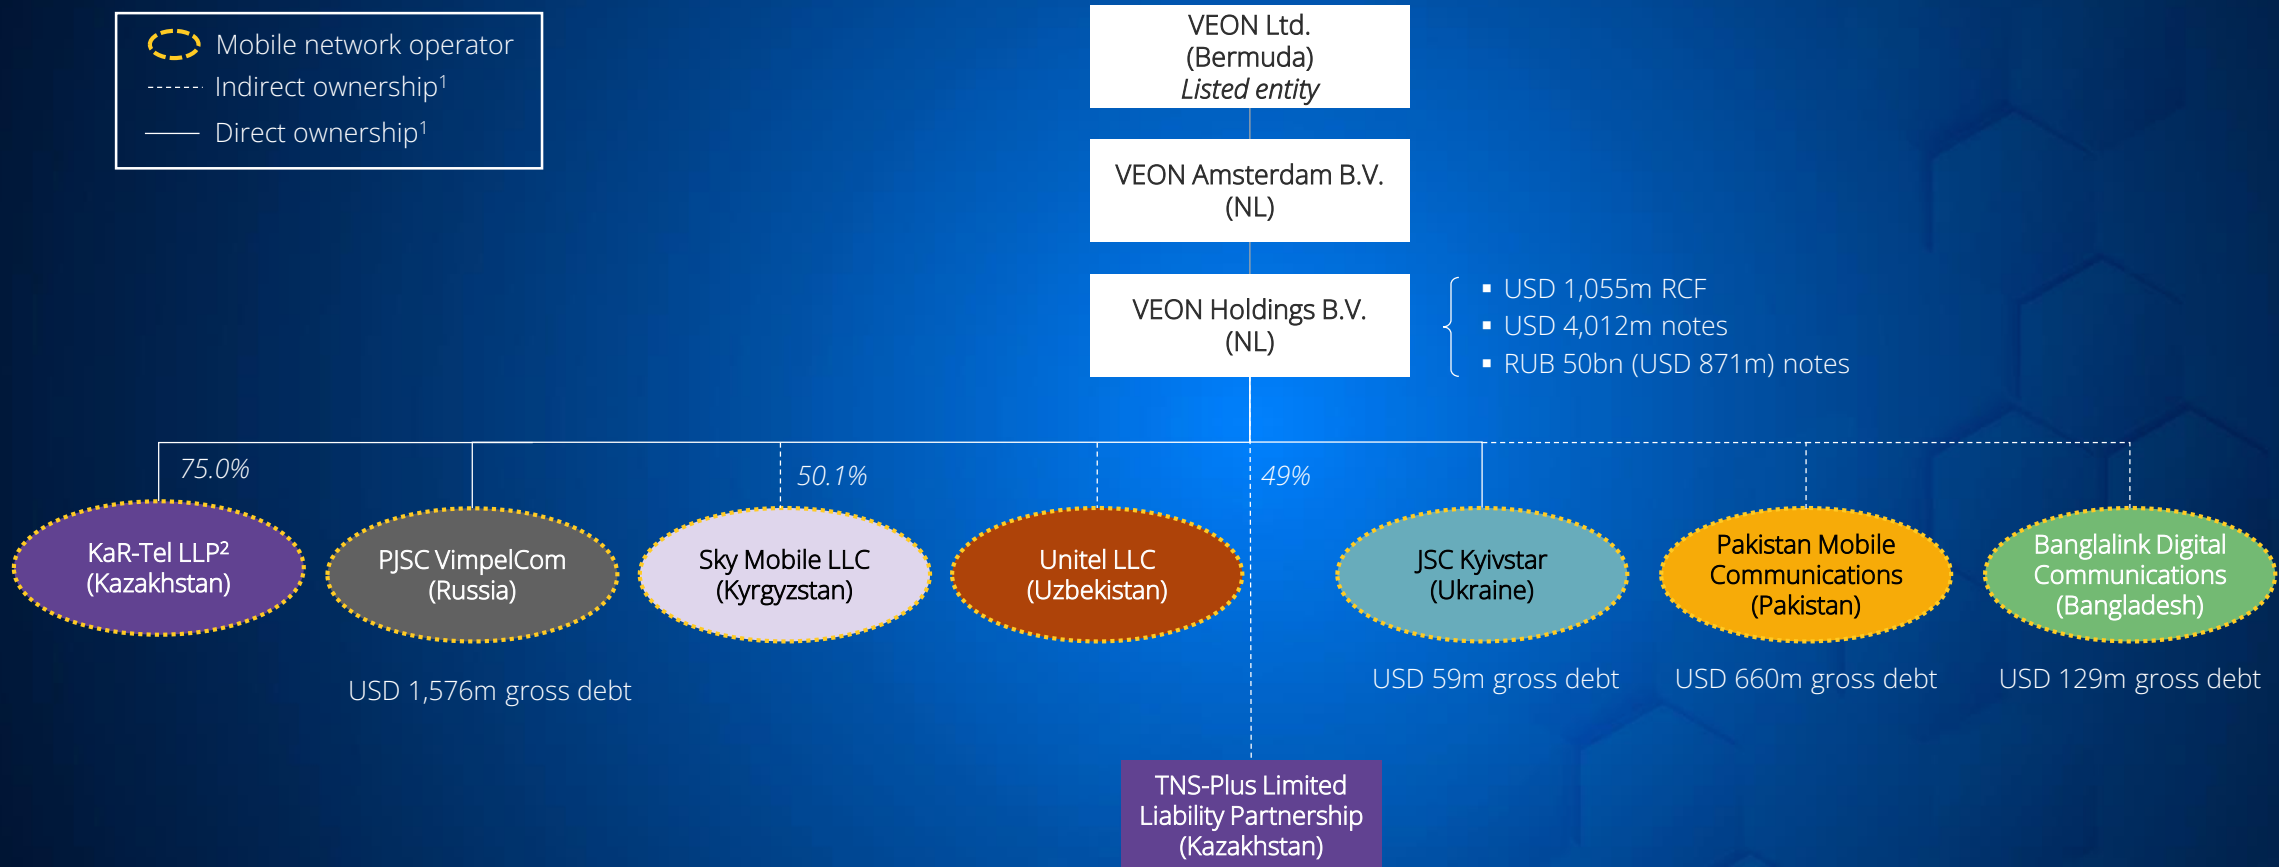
Mobile network operator
Indirect ownership$^1$
Direct ownership$^1$

VEON Ltd. (Bermuda) *Listed entity*

VEON Amsterdam B.V. (NL)

VEON Holdings B.V. (NL)

- USD 1,055m RCF
- USD 4,012m notes
- RUB 50bn (USD 871m) notes

75.0%

50.1%

49%

KaR-Tel LLP$^2$ (Kazakhstan)

PJSC VimpelCom (Russia)

Sky Mobile LLC (Kyrgyzstan)

Unitel LLC (Uzbekistan)

JSC Kyivstar (Ukraine)

Pakistan Mobile Communications (Pakistan)

Banglalink Digital Communications (Bangladesh)

USD 1,576m gross debt

USD 59m gross debt

USD 660m gross debt

USD 129m gross debt

TNS-Plus Limited Liability Partnership (Kazakhstan)